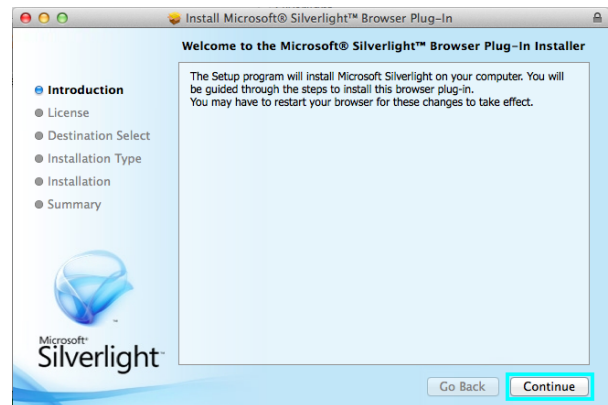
Install Microsoft® Silverlight™ Browser Plug-In

Welcome to the Microsoft® Silverlight™ Browser Plug-In Installer

Introduction
License
Destination Select
Installation Type
Installation
Summary

The Setup program will install Microsoft Silverlight on your computer. You will be guided through the steps to install this browser plug-in.
You may have to restart your browser for these changes to take effect.

Microsoft®
Silverlight™

Go Back
Continue